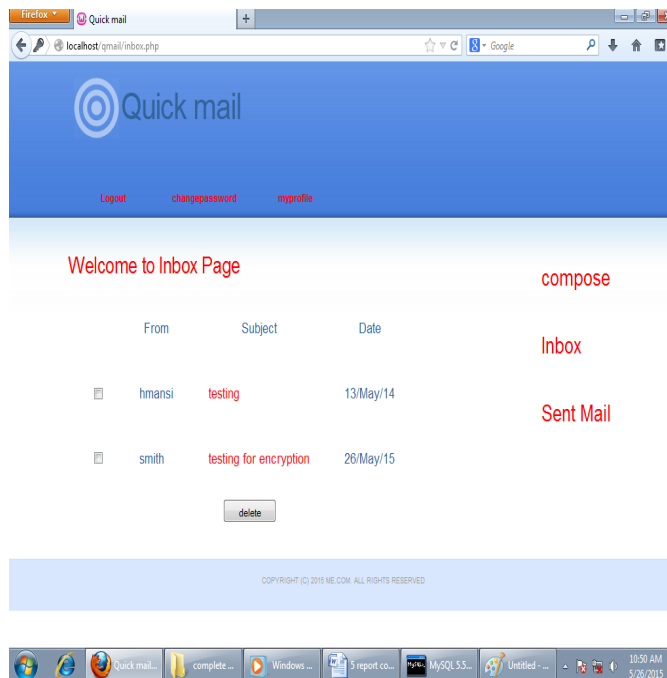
Firefox

Quick mail

+

localhost/qmail/inbox.php

Google

Quick mail

Logout changepassword myprofile

Welcome to Inbox Page

compose

Inbox

Sent Mail

| | From | Subject | Date |
|---|---|---|---|
| ☐ | hmansi | testing | 13/May/14 |
| ☐ | smith | testing for encryption | 26/May/15 |

delete

COPYRIGHT (C) 2015 ME.COM. ALL RIGHTS RESERVED

Quick mail...

complete ...

Windows ...

5 report co...

MySQL 5.5...

Untitled - ...

10:50 AM
5/26/2015